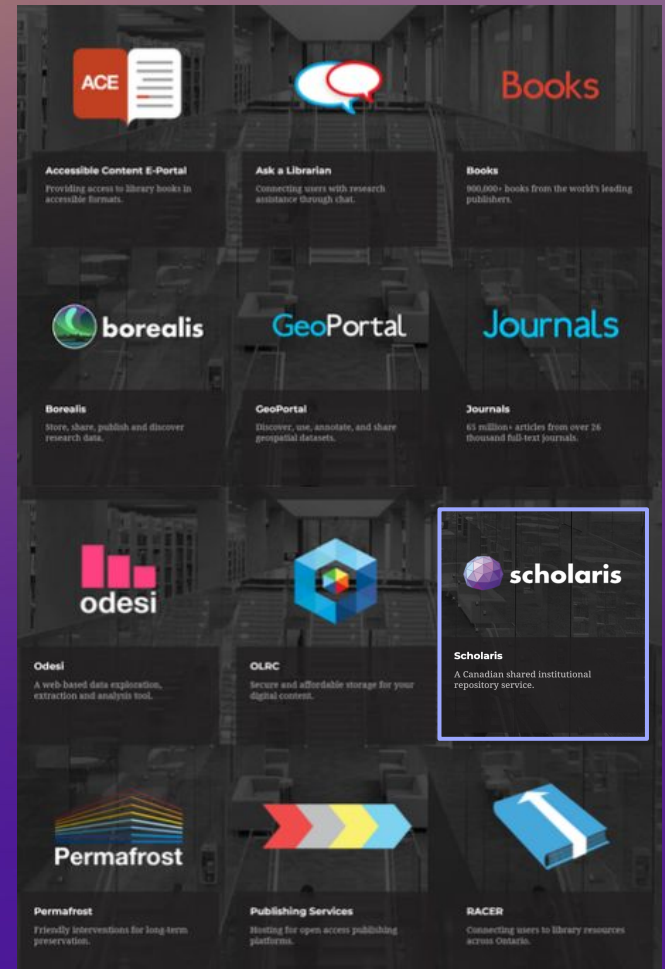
ACE

Accessible Content E-Portal

Providing access to library books in accessible formats.

Ask a Librarian

Connecting users with research assistance through chat.

Books

Books

900,000+ books from the world's leading publishers.

borealis

Borealis

Store, share, publish and discover research data.

GeoPortal

GeoPortal

Discover, use, annotate, and share geospatial datasets.

Journals

Journals

65 million+ articles from over 26 thousand full-text journals.

odesi

Odesi

A web-based data exploration, extraction and analysis tool.

OLRC

Secure and affordable storage for your digital content.

scholaris

Scholaris

A Canadian shared institutional repository service.

Permafrost

Permafrost

Friendly interventions for long-term preservation.

Publishing Services

Hosting for open access publishing platforms.

RACER

Connecting users to library resources across Ontario.